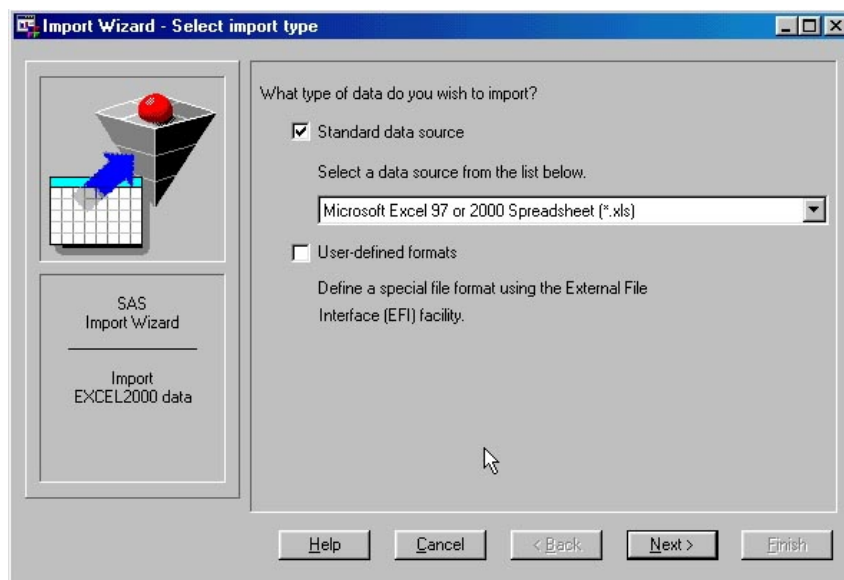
Import Wizard - Select import type

SAS
Import Wizard

Import
EXCEL2000 data

What type of data do you wish to import?

Standard data source

Select a data source from the list below.

Microsoft Excel 97 or 2000 Spreadsheet (*.xls)

User-defined formats

Define a special file format using the External File Interface (EFI) facility.

Help Cancel < Back Next > Finish